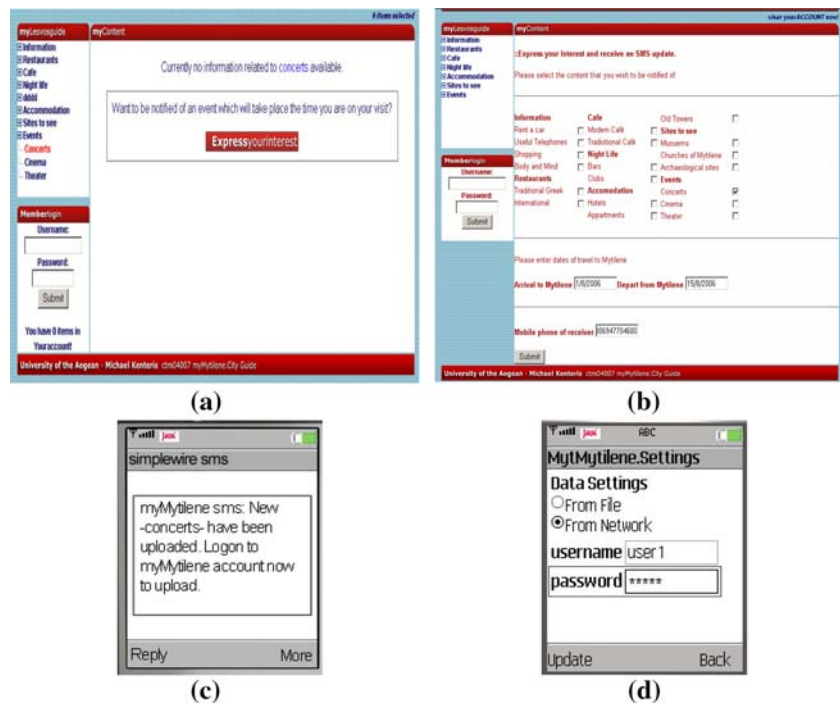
Items selected

myLesvosguide

myContent

⊞ Information
⊞ Restaurants
⊞ Cafe
⊞ Night life
⊞ dddd
⊞ Accommodation
⊞ Sites to see
⊞ Events
- Concerts
- Cinema
- Theater

Currently no information related to concerts available.

Want to be notified of an event which will take place the time you are on your visit?

Expressyourinterest

Memberlogin
Username:
Password:
Submit

You have 0 items in Youraccount!

University of the Aegean - Michael Kenteris ctm04007 myMytilene.City Guide

(a)

clear yourACCOUNT now!

myLesvosguide

myContent

⊞ Information
⊞ Restaurants
⊞ Cafe
⊞ Night life
⊞ Accommodation
⊞ Sites to see
⊞ Events

::Express your interest and receive an SMS update.

Please select the content that you wish to be notified of.

| Information | | Cafe | | Old Towers | |
|---|---|---|---|---|---|
| Rent a car | ☐ | Modern Cafe | ☐ | Sites to see | |
| Useful Telephones | ☐ | Traditional Cafe | ☐ | Museums | ☐ |
| Shopping | ☐ | Night Life | | Churches of Mytilene | ☐ |
| Body and Mind | ☐ | Bars | ☐ | Archaeological sites | ☐ |
| Restaurants | | Clubs | | Events | |
| Traditional Greek | ☐ | Accomodation | | Concerts | ☑ |
| International | ☐ | Hotels | ☐ | Cinema | ☐ |
| | | Appartments | ☐ | Theater | ☐ |

Memberlogin
Username:
Password:
Submit

Please enter dates of travel to Mytilene

Arrival to Mytilene 1/8/2006 Depart from Mytilene 15/8/2006

Mobile phone of receiver: 00694770460

Submit

University of the Aegean - Michael Kenteris ctm04007 myMytilene.City Guide

(b)

simplewire sms

myMytilene sms: New -concerts- have been uploaded. Logon to myMytilene account now to upload.

Reply More

(c)

ABC

MytMytilene.Settings

Data Settings
From File
From Network
username user1
password *****

Update Back

(d)